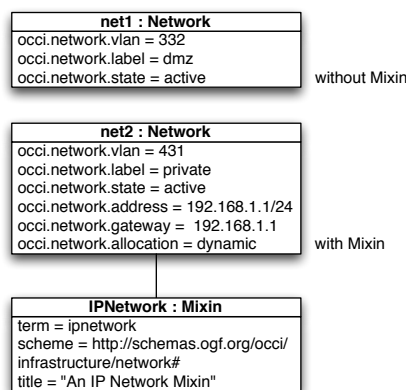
net1 : Network
occi.network.vlan = 332
occi.network.label = dmz
occi.network.state = active

without Mixin

net2 : Network
occi.network.vlan = 431
occi.network.label = private
occi.network.state = active
occi.network.address = 192.168.1.1/24
occi.network.gateway = 192.168.1.1
occi.network.allocation = dynamic

with Mixin

IPNetwork : Mixin
term = ipnetwork
scheme = http://schemas.ogf.org/occi/infrastructure/network#
title = "An IP Network Mixin"